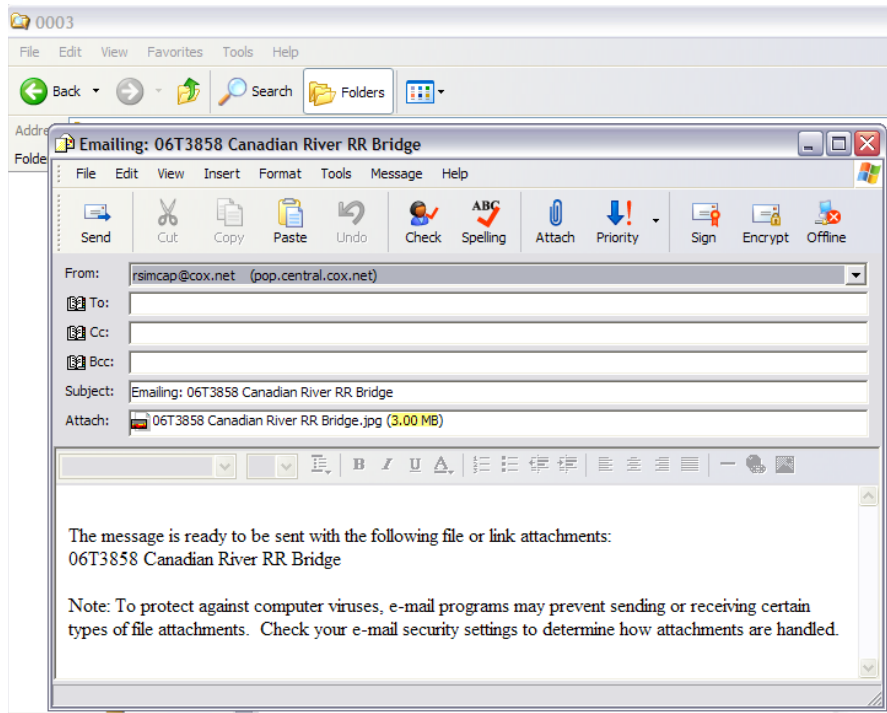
0003

File Edit View Favorites Tools Help

Back Search Folders

Addre

Folde

Emailing: 06T3858 Canadian River RR Bridge

File Edit View Insert Format Tools Message Help

Send Cut Copy Paste Undo Check Spelling Attach Priority Sign Encrypt Offline

From: rsimcap@cox.net (pop.central.cox.net)

To:

Cc:

Bcc:

Subject: Emailing: 06T3858 Canadian River RR Bridge

Attach: 06T3858 Canadian River RR Bridge.jpg (3.00 MB)

The message is ready to be sent with the following file or link attachments:
06T3858 Canadian River RR Bridge

Note: To protect against computer viruses, e-mail programs may prevent sending or receiving certain types of file attachments. Check your e-mail security settings to determine how attachments are handled.